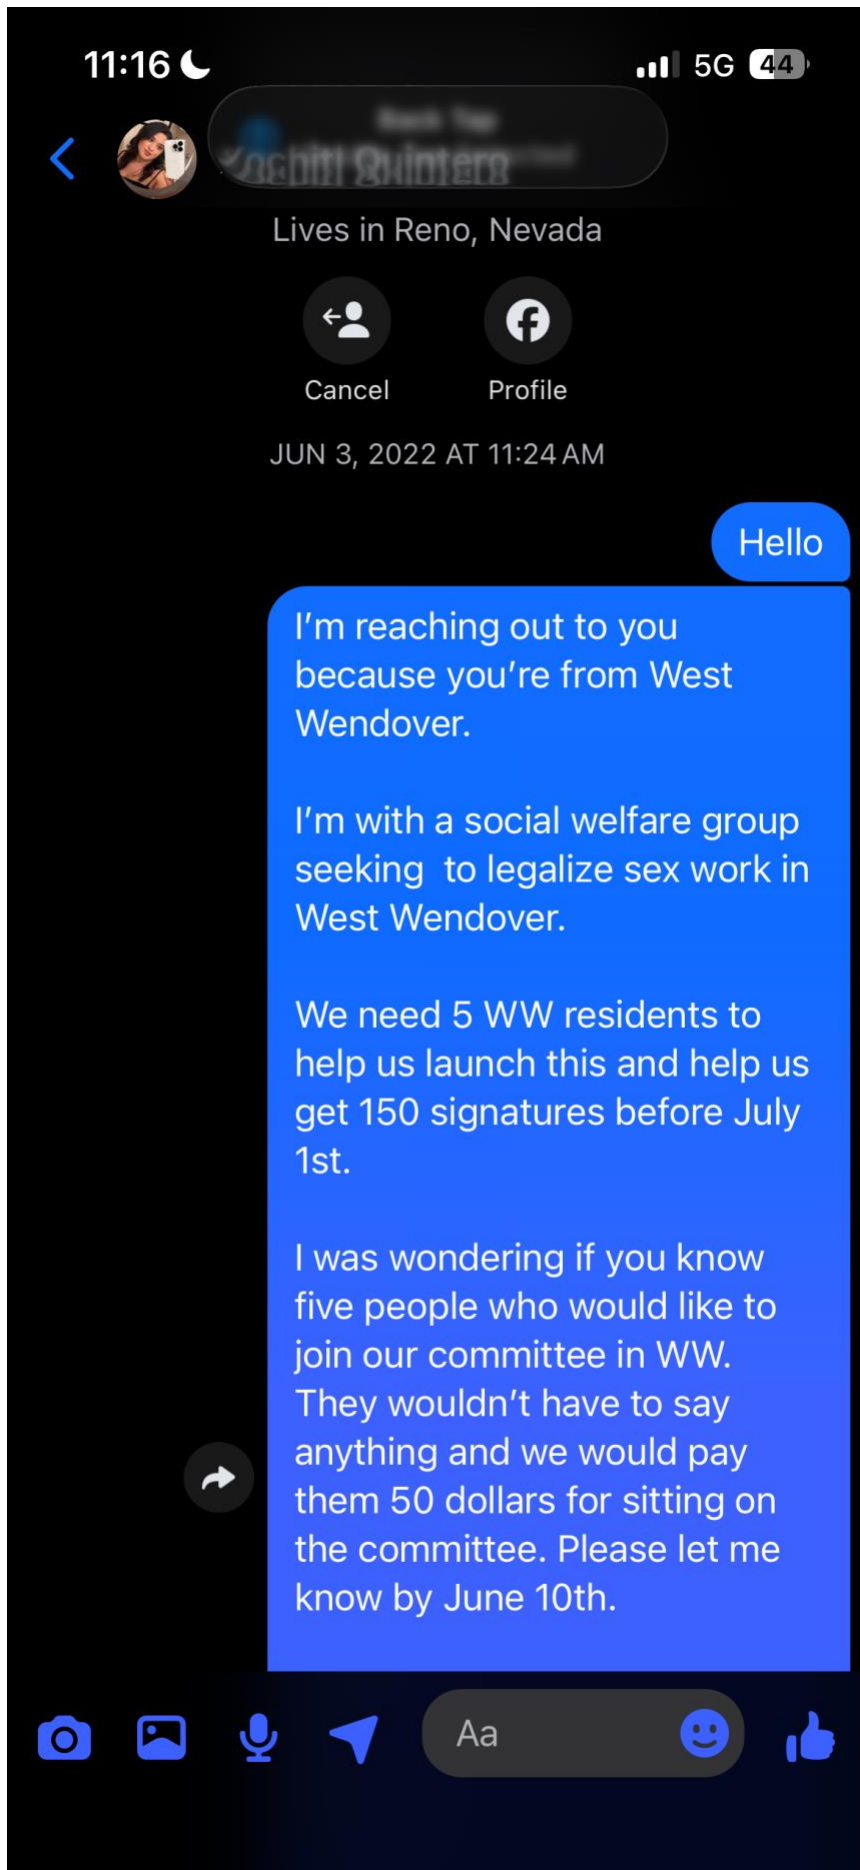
11:16

5G 44

Xochitl Quintero

Lives in Reno, Nevada

Cancel

Profile

JUN 3, 2022 AT 11:24 AM

Hello

I'm reaching out to you because you're from West Wendover.

I'm with a social welfare group seeking to legalize sex work in West Wendover.

We need 5 WW residents to help us launch this and help us get 150 signatures before July 1st.

I was wondering if you know five people who would like to join our committee in WW. They wouldn't have to say anything and we would pay them 50 dollars for sitting on the committee. Please let me know by June 10th.

Aa